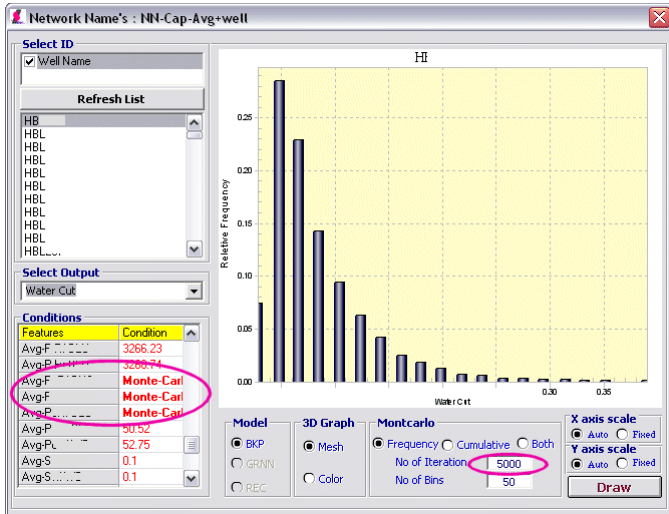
Network Name's : NN-Cap-Avg+well

Select ID

Well Name

Refresh List

HB
HBL
HBL
HBL
HBL
HBL
HBL
HBL
HBL
HBL
HBL

Select Output

Water Cut

Conditions

| Features | Condition |
|---|---|
| Avg-F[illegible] | 3266.23 |
| Avg-P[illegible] | 3268.74 |
| Avg-F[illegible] | Monte-Carl |
| Avg-F | Monte-Carl |
| Avg-P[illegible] | Monte-Carl |
| Avg-P | 50.52 |
| Avg-P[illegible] | 52.75 |
| Avg-S | 0.1 |
| Avg-S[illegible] | 0.1 |

HI

Relative Frequency

0.25
0.20
0.15
0.10
0.05
0.00

Water Cut

0.30
0.35

Model

BKP
GRNN
REC

3D Graph

Mesh
Color

Montcarlo

Frequency
Cumulative
Both

No of Iteration 5000
No of Bins 50

X axis scale
Auto
Fixed

Y axis scale
Auto
Fixed

Draw